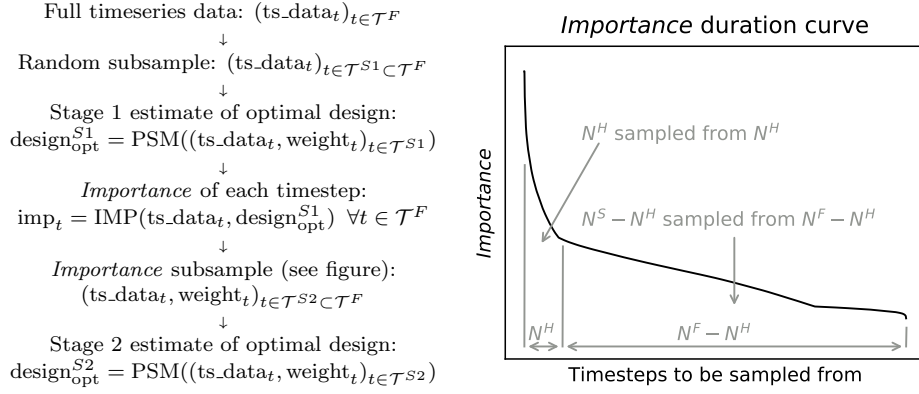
Full timeseries data: $(\text{ts\_data}_t)_{t\in\mathcal{T}^F}$
↓
Random subsample: $(\text{ts\_data}_t)_{t\in\mathcal{T}^{S1}\subset\mathcal{T}^F}$
↓
Stage 1 estimate of optimal design: $\text{design}^{S1}_{\text{opt}} = \text{PSM}((\text{ts\_data}_t, \text{weight}_t)_{t\in\mathcal{T}^{S1}})$
↓
*Importance* of each timestep: $\text{imp}_t = \text{IMP}(\text{ts\_data}_t, \text{design}^{S1}_{\text{opt}})\ \forall t\in\mathcal{T}^F$
↓
*Importance* subsample (see figure): $(\text{ts\_data}_t, \text{weight}_t)_{t\in\mathcal{T}^{S2}\subset\mathcal{T}^F}$
↓
Stage 2 estimate of optimal design: $\text{design}^{S2}_{\text{opt}} = \text{PSM}((\text{ts\_data}_t, \text{weight}_t)_{t\in\mathcal{T}^{S2}})$

*Importance* duration curve

*Importance*

$N^H$ sampled from $N^H$

$N^S - N^H$ sampled from $N^F - N^H$

$N^H$

$N^F - N^H$

Timesteps to be sampled from